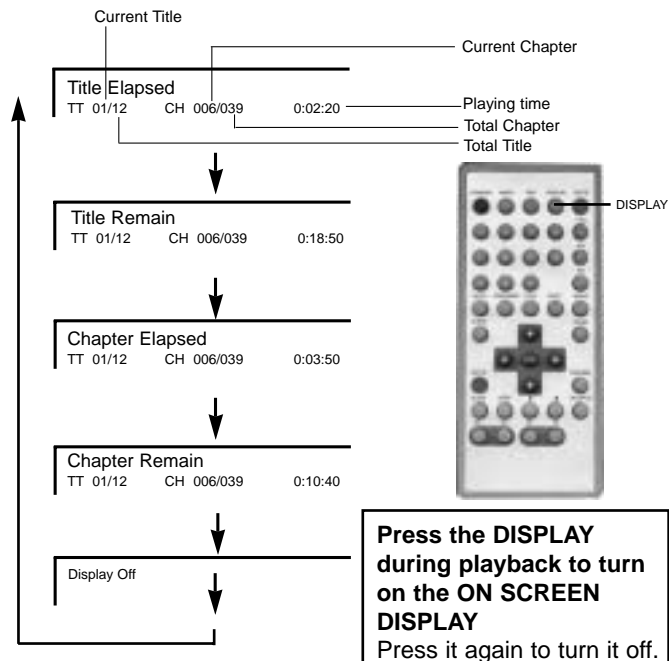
Current Title

Current Chapter

Title Elapsed
TT 01/12 CH 006/039 0:02:20

Playing time
Total Chapter
Total Title

Title Remain
TT 01/12 CH 006/039 0:18:50

DISPLAY

Chapter Elapsed
TT 01/12 CH 006/039 0:03:50

Chapter Remain
TT 01/12 CH 006/039 0:10:40

Display Off

**Press the DISPLAY during playback to turn on the ON SCREEN DISPLAY**
Press it again to turn it off.